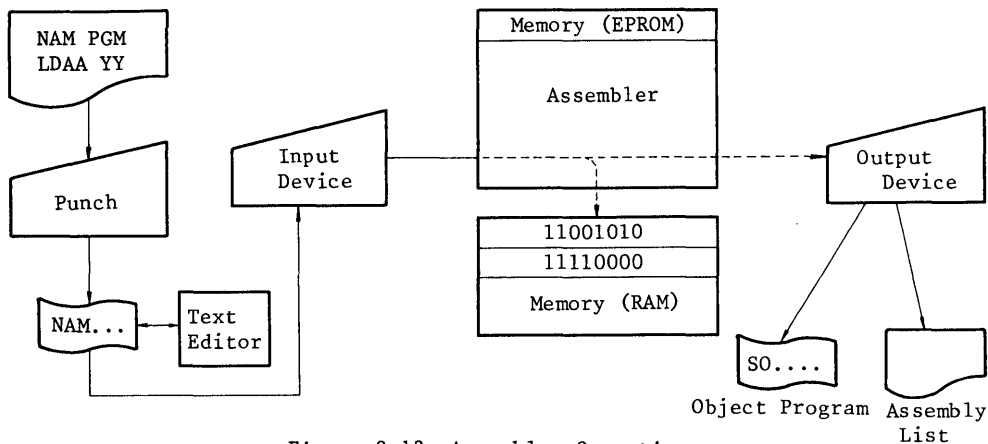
NAM PGM
LDAA YY

Punch

NAM...

Text Editor

Input Device

Memory (EPROM)

Assembler

11001010

11110000

Memory (RAM)

Output Device

SO....

Object Program

Assembly List

Figure 3.13 Assembler Operation